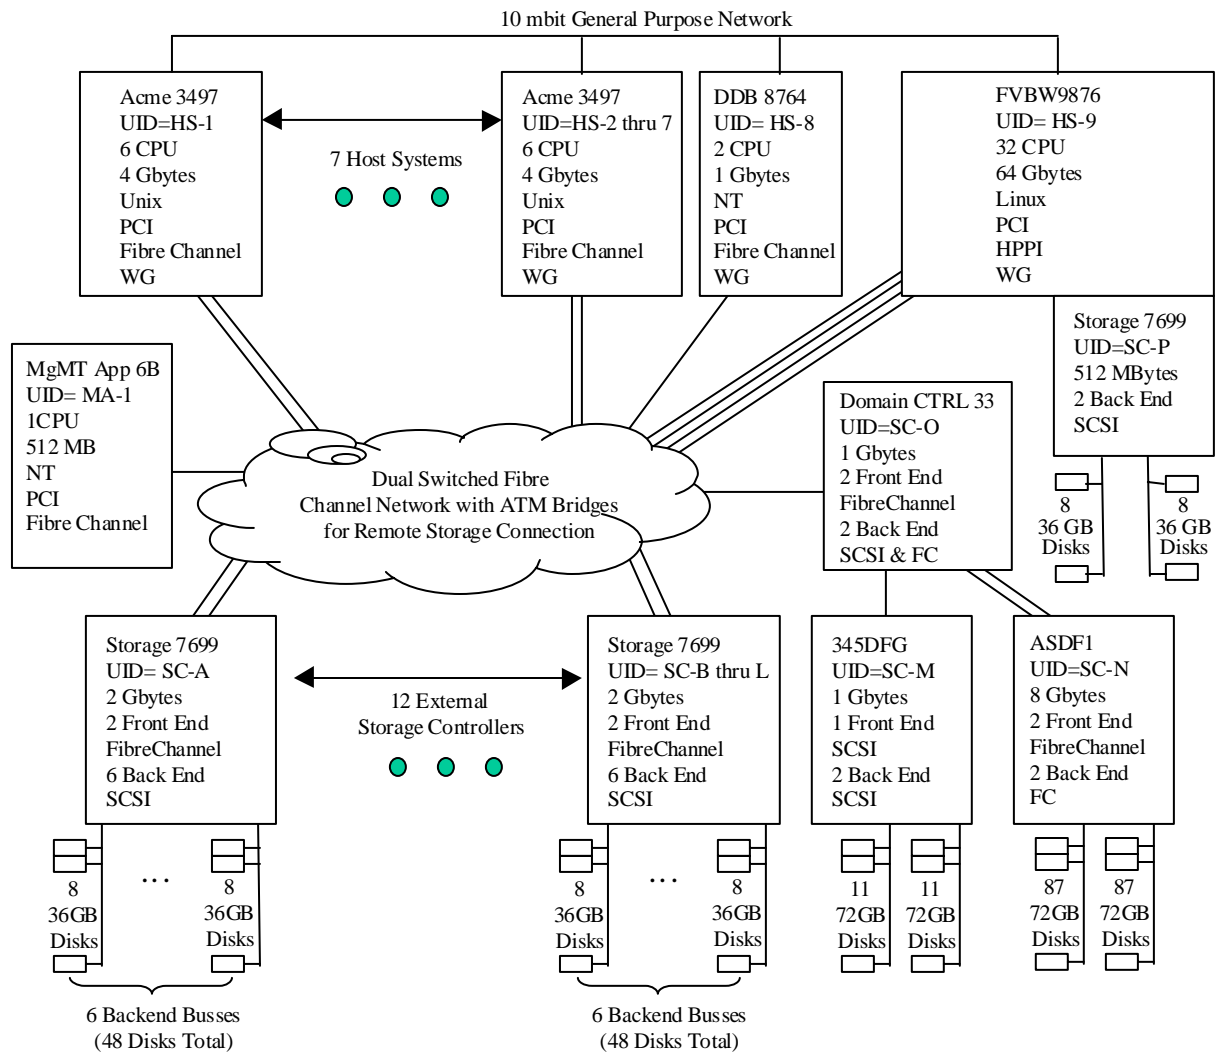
10 mbit General Purpose Network

Acme 3497
UID=HS-1
6 CPU
4 Gbytes
Unix
PCI
Fibre Channel
WG

7 Host Systems

Acme 3497
UID=HS-2 thru 7
6 CPU
4 Gbytes
Unix
PCI
Fibre Channel
WG

DDB 8764
UID= HS-8
2 CPU
1 Gbytes
NT
PCI
Fibre Channel
WG

FVBW9876
UID= HS-9
32 CPU
64 Gbytes
Linux
PCI
HPPI
WG

Storage 7699
UID=SC-P
512 MBytes
2 Back End
SCSI

8
36 GB
Disks

8
36 GB
Disks

MgMT App 6B
UID= MA-1
1CPU
512 MB
NT
PCI
Fibre Channel

Dual Switched Fibre Channel Network with ATM Bridges for Remote Storage Connection

Domain CTRL 33
UID=SC-O
1 Gbytes
2 Front End
FibreChannel
2 Back End
SCSI & FC

Storage 7699
UID= SC-A
2 Gbytes
2 Front End
FibreChannel
6 Back End
SCSI

12 External
Storage Controllers

Storage 7699
UID= SC-B thru L
2 Gbytes
2 Front End
FibreChannel
6 Back End
SCSI

345DFG
UID=SC-M
1 Gbytes
1 Front End
SCSI
2 Back End
SCSI

ASDF1
UID=SC-N
8 Gbytes
2 Front End
FibreChannel
2 Back End
FC

8
36GB
Disks

...

8
36GB
Disks

8
36GB
Disks

...

8
36GB
Disks

11
72GB
Disks

11
72GB
Disks

87
72GB
Disks

87
72GB
Disks

6 Backend Busses
(48 Disks Total)

6 Backend Busses
(48 Disks Total)